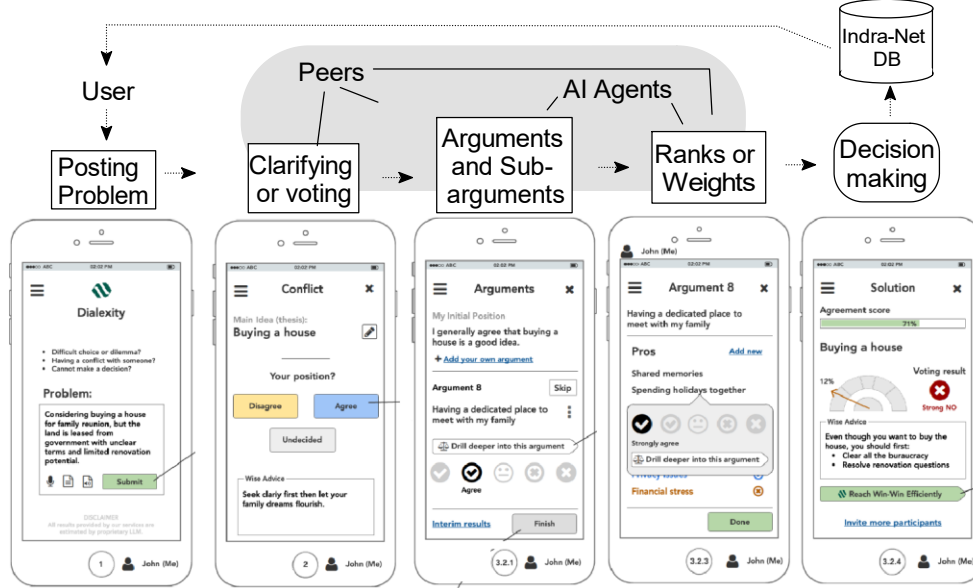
User

Posting Problem

Peers

Clarifying or voting

AI Agents

Arguments and Sub-arguments

Ranks or Weights

Indra-Net DB

Decision making

●●●○○ ABC 02:02 PM

Dialexity

• Difficult choice or dilemma?
• Having a conflict with someone?
• Cannot make a decision?

Problem:

Considering buying a house for family reunion, but the land is leased from government with unclear terms and limited renovation potential.

Submit

DISCLAIMER
All results provided by our services are estimated by proprietary LLM.

1 John (Me)

●●●○○ ABC 02:02 PM

Conflict

Main Idea (thesis):
Buying a house

Your position?

Disagree

Agree

Undecided

Wise Advice

Seek clariy first then let your family dreams flourish.

2 John (Me)

●●●○○ ABC 02:02 PM

Arguments

My Initial Position

I generally agree that buying a house is a good idea.

+ Add your own argument

Argument 8

Skip

Having a dedicated place to meet with my family

Drill deeper into this argument

Agree

Interim results

Finish

3.2.1 John (Me)

John (Me)

●●●○○ ABC 02:02 PM

Argument 8

Having a dedicated place to meet with my family

Pros

Add new

Shared memories

Spending holidays together

Strongly agree

Drill deeper into this argument

Privacy issues

Financial stress

Done

3.2.3 John (Me)

●●●○○ ABC 02:02 PM

Solution

Agreement score

71%

Buying a house

Voting result

12%

Strong NO

Wise Advice

Even though you want to buy the house, you should first:
• Clear all the buraucracy
• Resolve renovation questions

Reach Win-Win Efficiently

Invite more participants

3.2.4 John (Me)